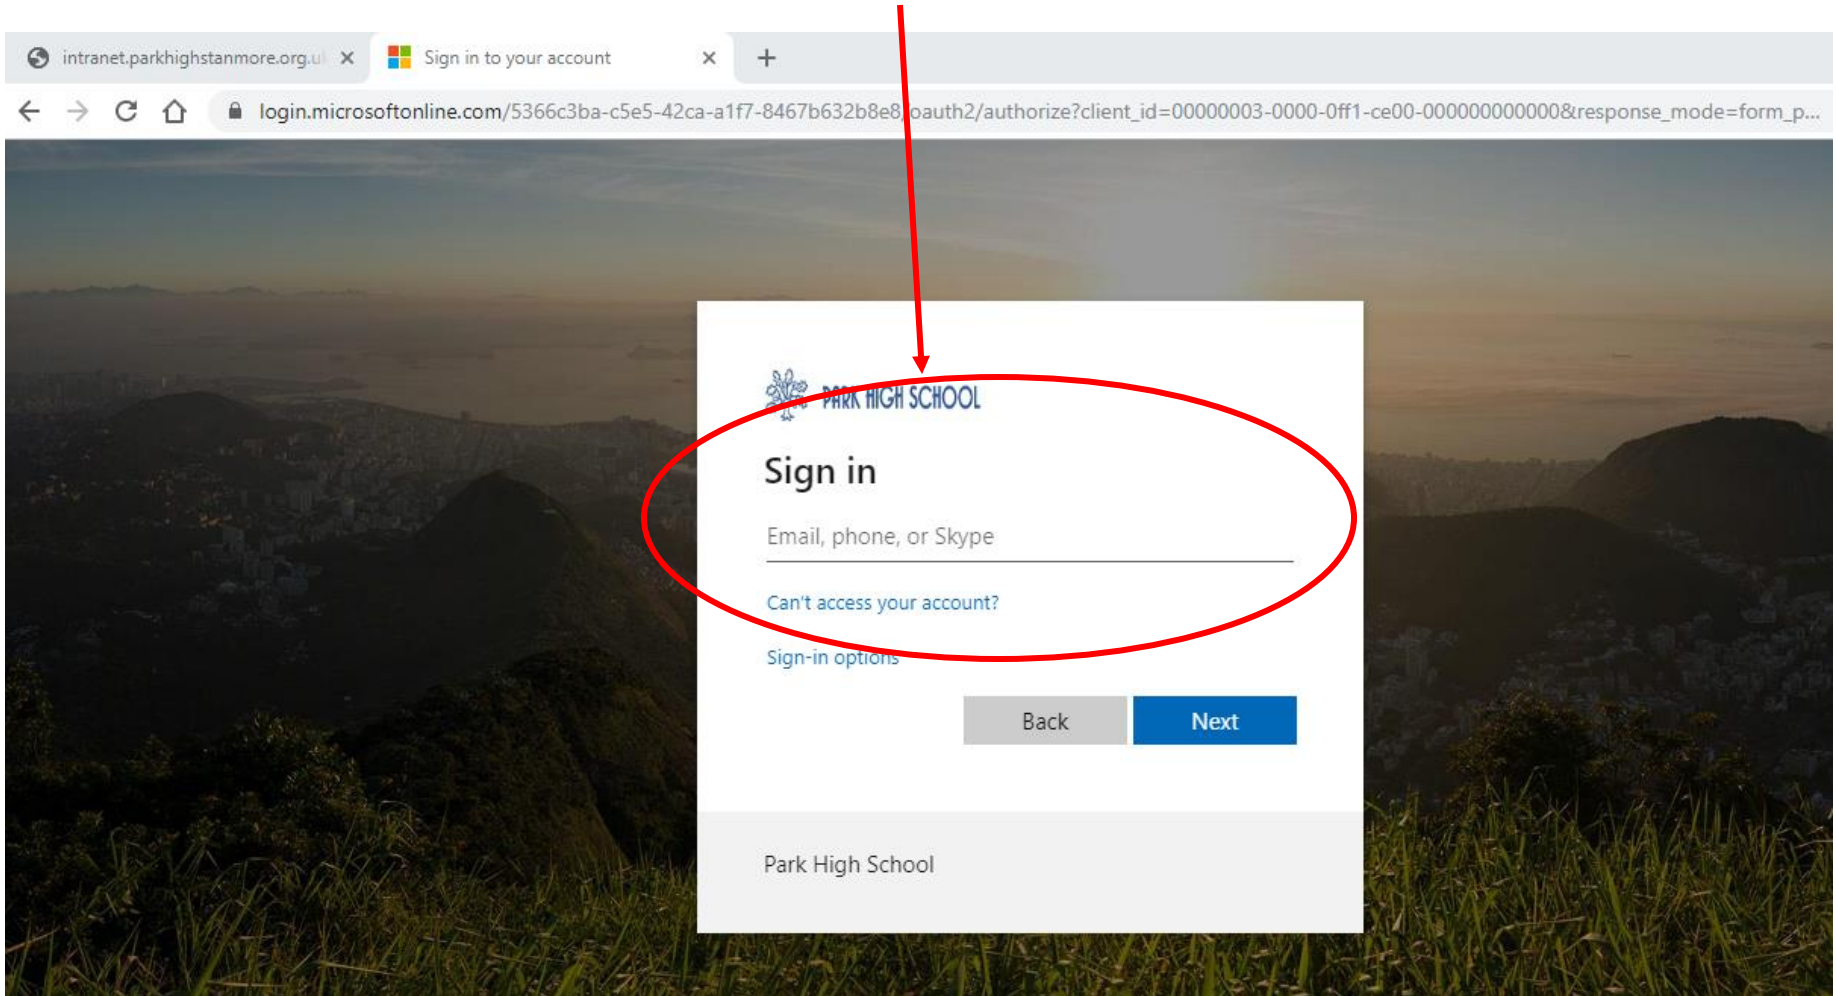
intranet.parkhighstanmore.org.uk

Sign in to your account

login.microsoftonline.com/5366c3ba-c5e5-42ca-a1f7-8467b632b8e8/oauth2/authorize?client_id=00000003-0000-0ff1-ce00-000000000000&response_mode=form_p...

PARK HIGH SCHOOL

Sign in

Email, phone, or Skype

Can't access your account?

Sign-in options

Back

Next

Park High School